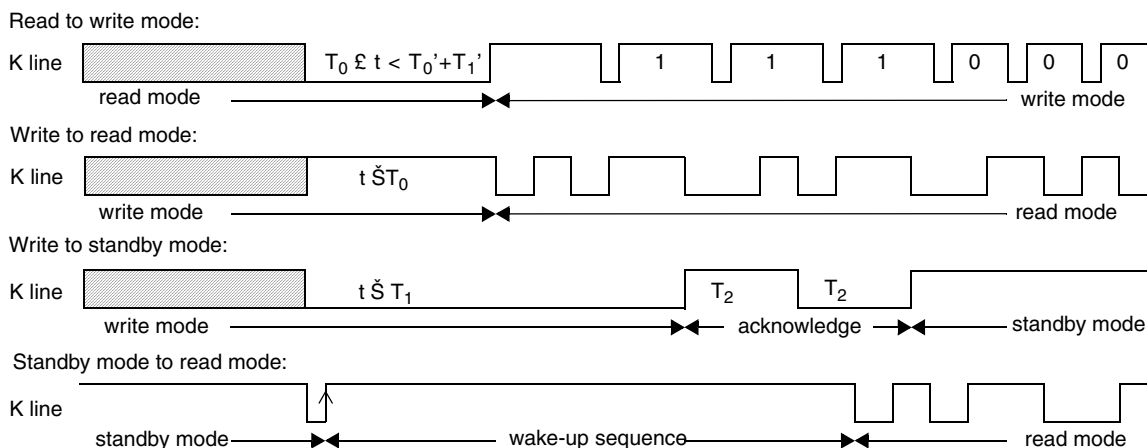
Read to write mode:

K line $T_0$ £ t < $T_0$'+$T_1$' 1 1 1 0 0 0

read mode write mode

Write to read mode:

K line t Š$T_0$

write mode read mode

Write to standby mode:

K line t Š $T_1$ $T_2$ $T_2$

write mode acknowledge standby mode

Standby mode to read mode:

K line

standby mode wake-up sequence read mode